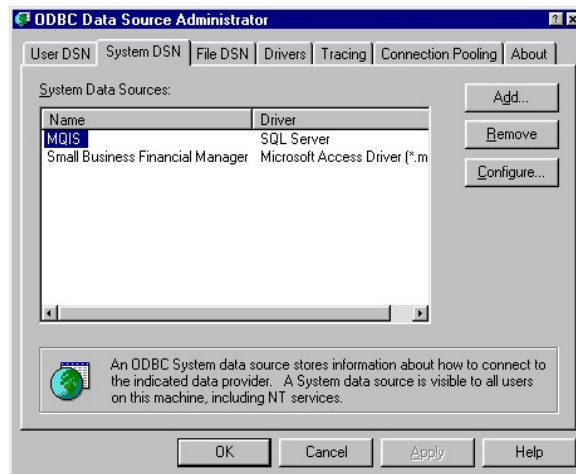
ODBC Data Source Administrator

User DSN | System DSN | File DSN | Drivers | Tracing | Connection Pooling | About

System Data Sources:

| Name | Driver |
|---|---|
| MQIS | SQL Server |
| Small Business Financial Manager | Microsoft Access Driver (*.m |

Add...
Remove
Configure...

An ODBC System data source stores information about how to connect to the indicated data provider. A System data source is visible to all users on this machine, including NT services.

OK Cancel Apply Help